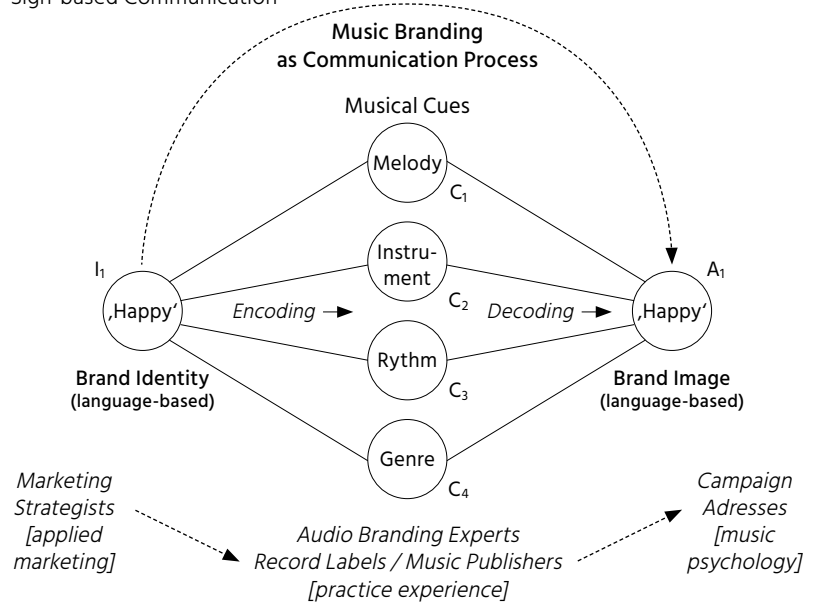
Sign-based Communication

Music Branding as Communication Process

Musical Cues

Melody
$C_1$

Instrument
$C_2$

Rythm
$C_3$

Genre
$C_4$

$I_1$
‚Happy'

Encoding →

Decoding →

$A_1$
‚Happy'

Brand Identity (language-based)

Brand Image (language-based)

Marketing Strategists [applied marketing]

Audio Branding Experts
Record Labels / Music Publishers
[practice experience]

Campaign Adresses [music psychology]